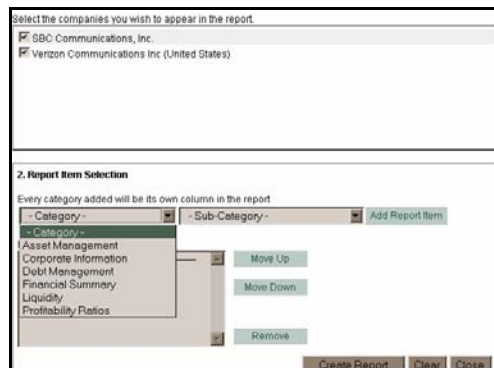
Select the companies you wish to appear in the report.
SBC Communications, Inc.
Verizon Communications Inc (United States)

2. Report Item Selection
Every category added will be its own column in the report
- Category -
- Sub-Category -
Add Report Item
- Category -
Asset Management
Corporate Information
Debt Management
Financial Summary
Liquidity
Profitability Ratios
Move Up
Move Down
Remove
Create Report
Clear
Close